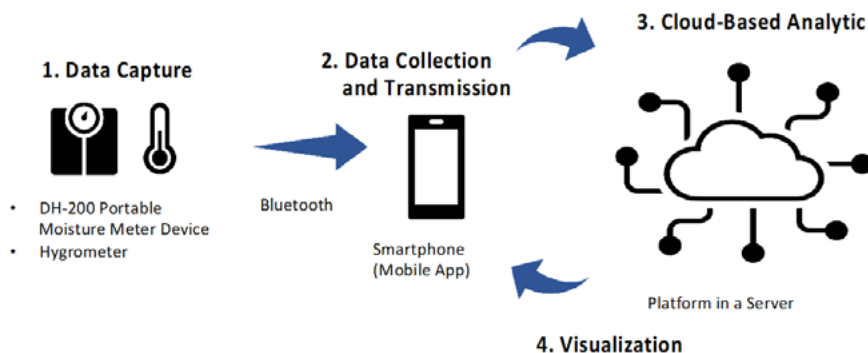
1. Data Capture

• DH-200 Portable Moisture Meter Device
• Hygrometer

Bluetooth

2. Data Collection and Transmission

Smartphone (Mobile App)

3. Cloud-Based Analytic

Platform in a Server

4. Visualization